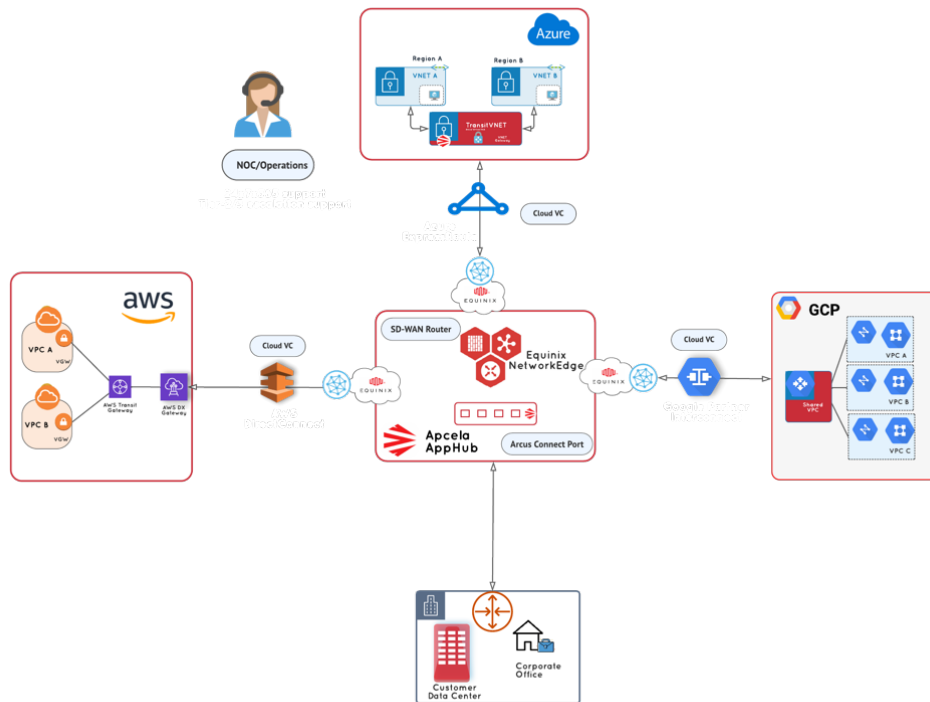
Azure

Region A

VNET A

Region B

VNET B

TransitVNET

VNET Gateway

NOC/Operations

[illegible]

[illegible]

Cloud VC

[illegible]

EQUINIX

aws

VPC A

VGW

VPC B

VGW

AWS Transit Gateway

AWS DX Gateway

Cloud VC

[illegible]

EQUINIX

SD-WAN Router

Equinix NetworkEdge

Apcela AppHub

Arcus Connect Port

Cloud VC

EQUINIX

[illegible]

GCP

VPC A

VPC B

VPC C

Shared VPC

Customer Data Center

Corporate Office